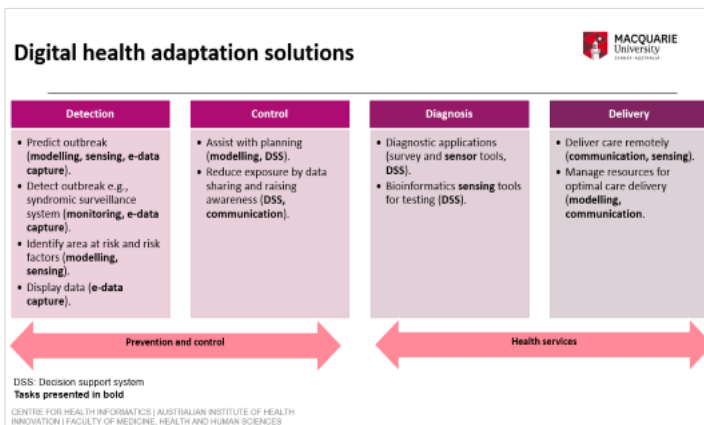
Digital health adaptation solutions

MACQUARIE
University
SYDNEY·AUSTRALIA

Detection

• Predict outbreak (modelling, sensing, e-data capture).
• Detect outbreak e.g., syndromic surveillance system (monitoring, e-data capture).
• Identify area at risk and risk factors (modelling, sensing).
• Display data (e-data capture).

Control

• Assist with planning (modelling, DSS).
• Reduce exposure by data sharing and raising awareness (DSS, communication).

Diagnosis

• Diagnostic applications (survey and sensor tools, DSS).
• Bioinformatics sensing tools for testing (DSS).

Delivery

• Deliver care remotely (communication, sensing).
• Manage resources for optimal care delivery (modelling, communication.

Prevention and control

Health services

DSS: Decision support system
Tasks presented in bold

CENTRE FOR HEALTH INFORMATICS | AUSTRALIAN INSTITUTE OF HEALTH INNOVATION | FACULTY OF MEDICINE, HEALTH AND HUMAN SCIENCES